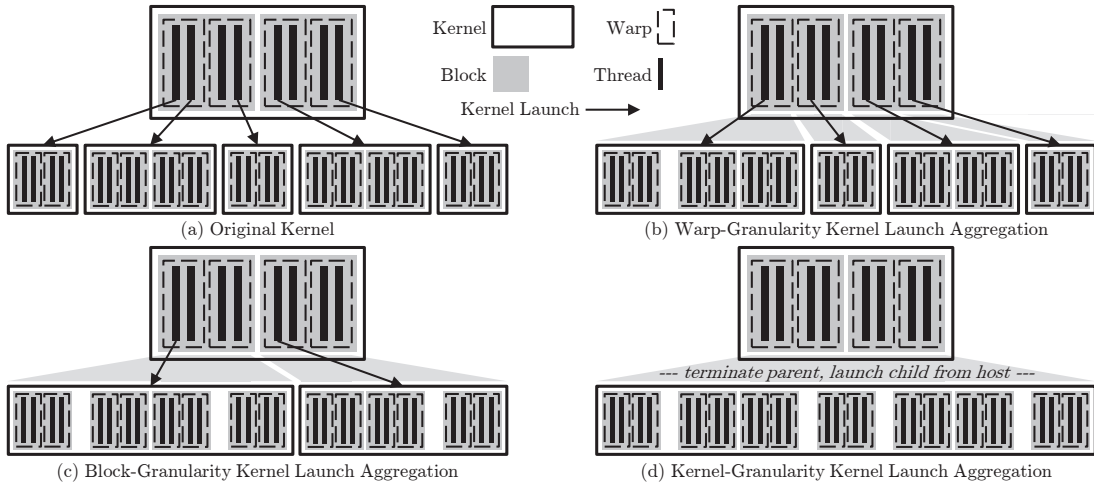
Kernel
Warp
Block
Thread
Kernel Launch

(a) Original Kernel

(b) Warp-Granularity Kernel Launch Aggregation

(c) Block-Granularity Kernel Launch Aggregation

--- terminate parent, launch child from host ---

(d) Kernel-Granularity Kernel Launch Aggregation